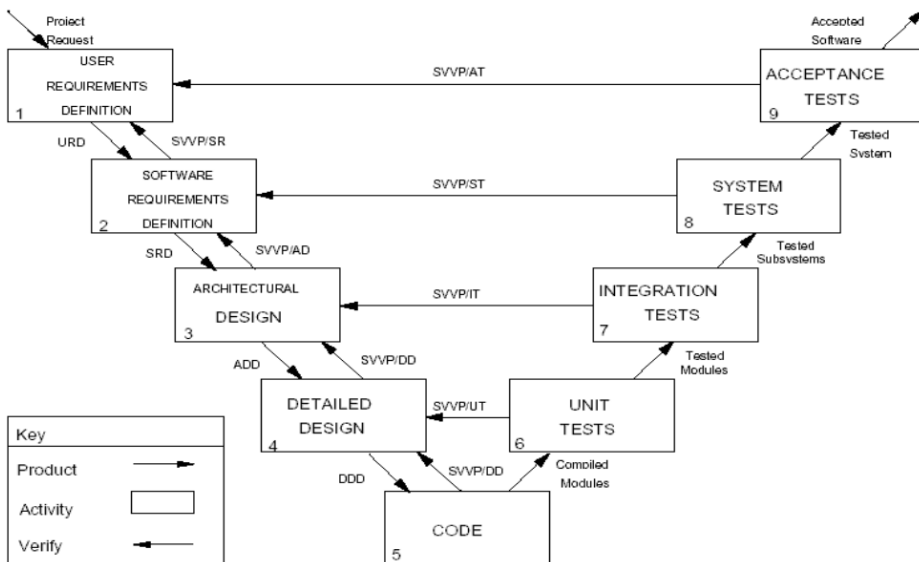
Project Request

USER REQUIREMENTS DEFINITION
1

SVVP/AT

Accepted Software

ACCEPTANCE TESTS
9

URD

SVVP/SR

SOFTWARE REQUIREMENTS DEFINITION
2

SVVP/ST

Tested System

SYSTEM TESTS
8

SRD

SVVP/AD

ARCHITECTURAL DESIGN
3

SVVP/IT

Tested Subsystems

INTEGRATION TESTS
7

ADD

SVVP/DD

DETAILED DESIGN
4

SVVP/UT

Tested Modules

UNIT TESTS
6

DDD

SVVP/DD

Compiled Modules

CODE
5

Key
Product
Activity
Verify